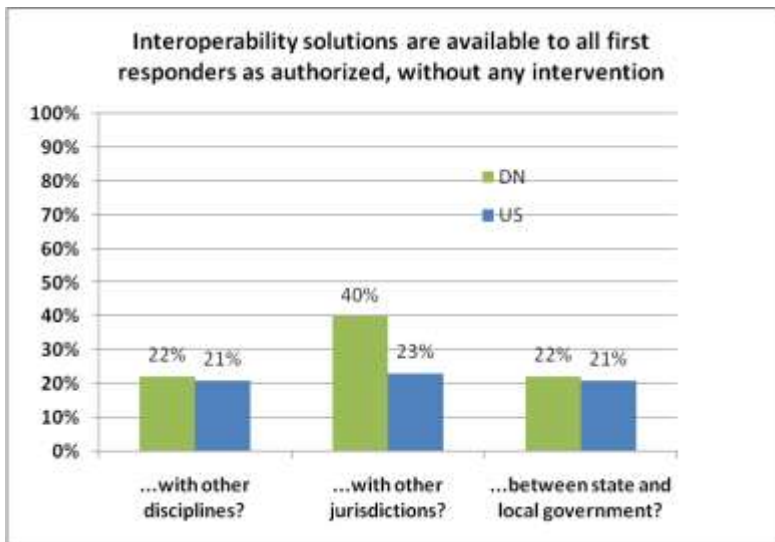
Interoperability solutions are available to all first responders as authorized, without any intervention

100%
90%
80%
70%
60%
50%
40%
30%
20%
10%
0%

DN
US

22% 21%
40% 23%
22% 21%

...with other disciplines?
...with other jurisdictions?
...between state and local government?